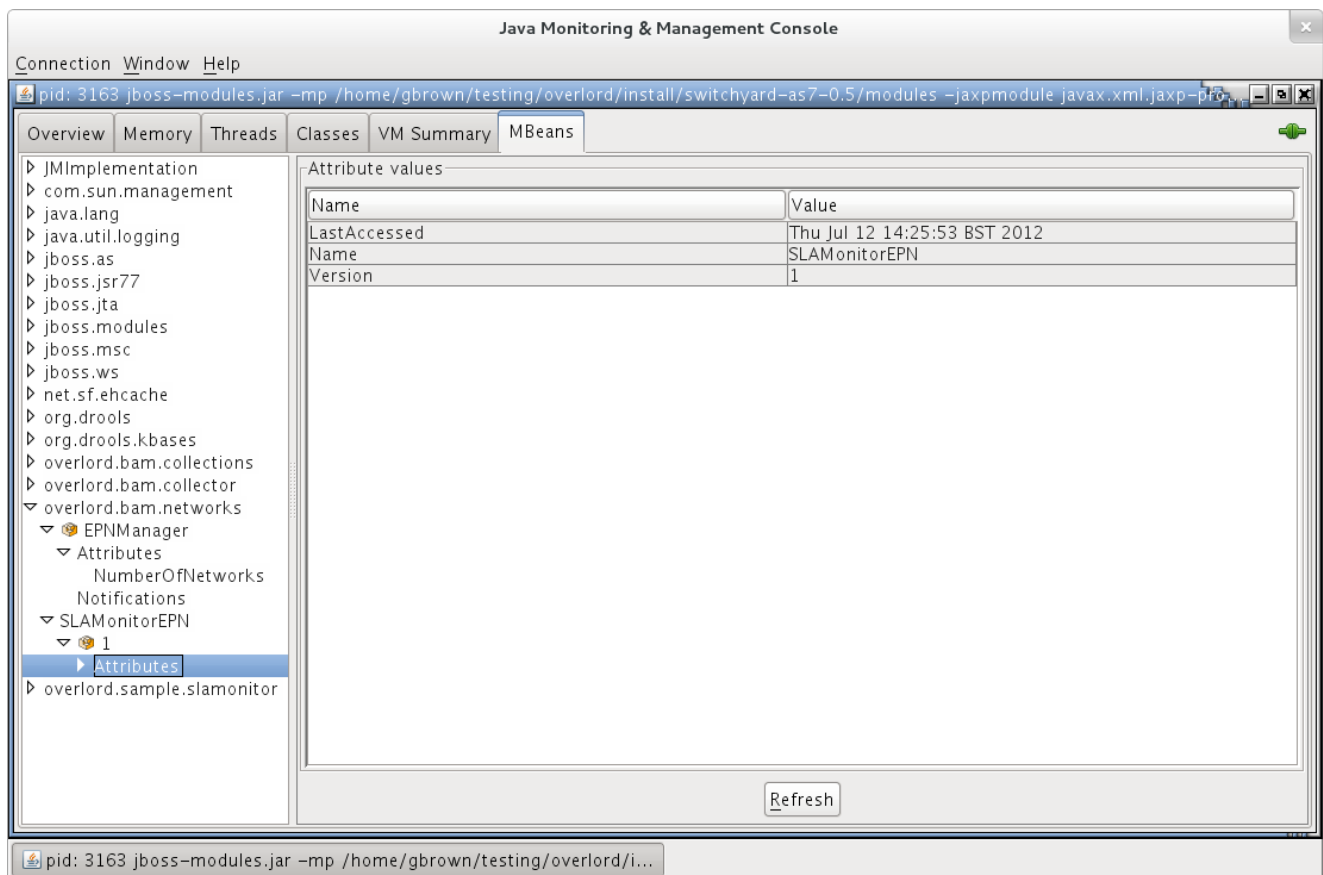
Java Monitoring & Management Console

Connection Window Help

pid: 3163 jboss-modules.jar -mp /home/gbrown/testing/overlord/install/switchyard-as7-0.5/modules -jaxpmodule javax.xml.jaxp-pro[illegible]

Overview | Memory | Threads | Classes | VM Summary | MBeans

JMImplementation
com.sun.management
java.lang
java.util.logging
jboss.as
jboss.jsr77
jboss.jta
jboss.modules
jboss.msc
jboss.ws
net.sf.ehcache
org.drools
org.drools.kbases
overlord.bam.collections
overlord.bam.collector
overlord.bam.networks
EPNManager
Attributes
NumberOfNetworks
Notifications
SLAMonitorEPN
1
Attributes
overlord.sample.slamonitor

Attribute values

| Name | Value |
|---|---|
| LastAccessed | Thu Jul 12 14:25:53 BST 2012 |
| Name | SLAMonitorEPN |
| Version | 1 |

Refresh

pid: 3163 jboss-modules.jar -mp /home/gbrown/testing/overlord/i...